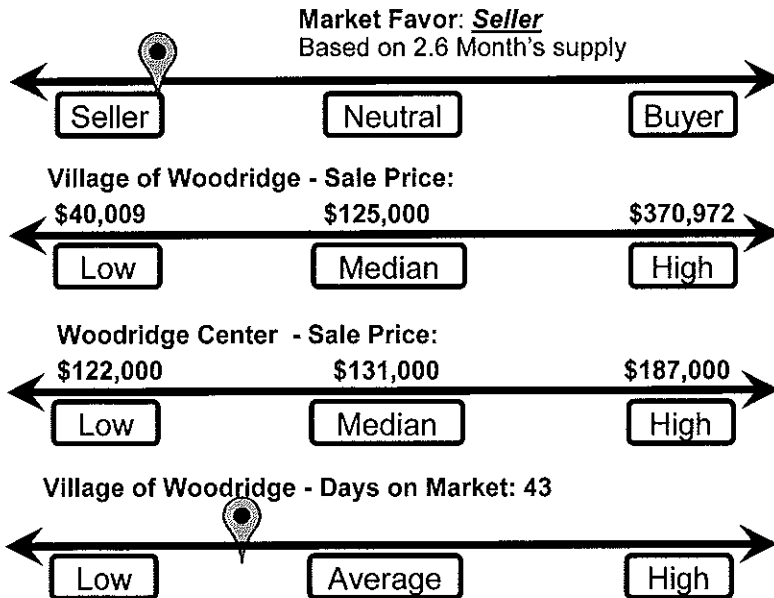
Market Favor: ***Seller***
Based on 2.6 Month's supply

Seller Neutral Buyer

Village of Woodridge - Sale Price:
\$40,009 \$125,000 \$370,972
Low Median High

Woodridge Center - Sale Price:
\$122,000 \$131,000 \$187,000
Low Median High

Village of Woodridge - Days on Market: 43

Low Average High